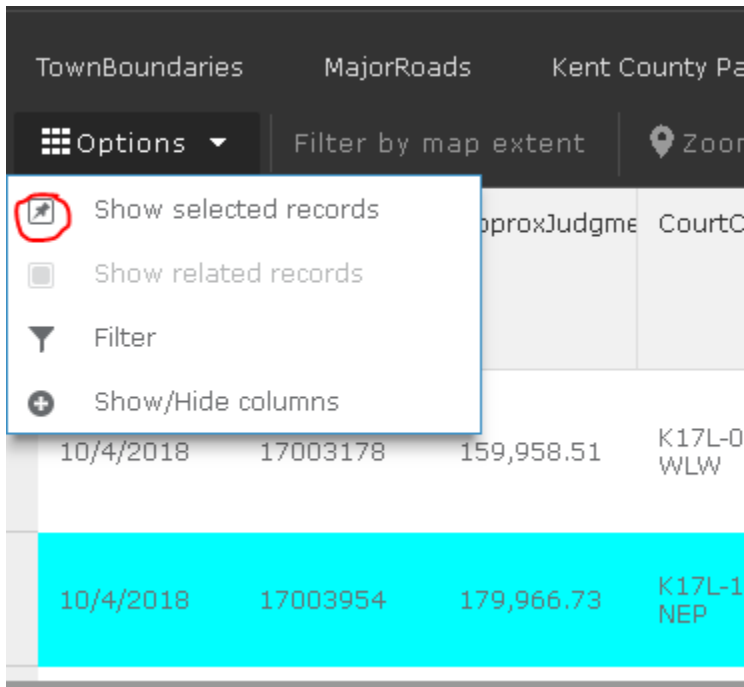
TownBoundaries MajorRoads Kent County Pa

Options Filter by map extent Zoon

Show selected records

Show related records

Filter

Show/Hide columns

pproxJudgme CourtC

| 10/4/2018 | 17003178 | 159,958.51 | K17L-0 WLW |
|---|---|---|---|
| 10/4/2018 | 17003954 | 179,966.73 | K17L-1 NEP |